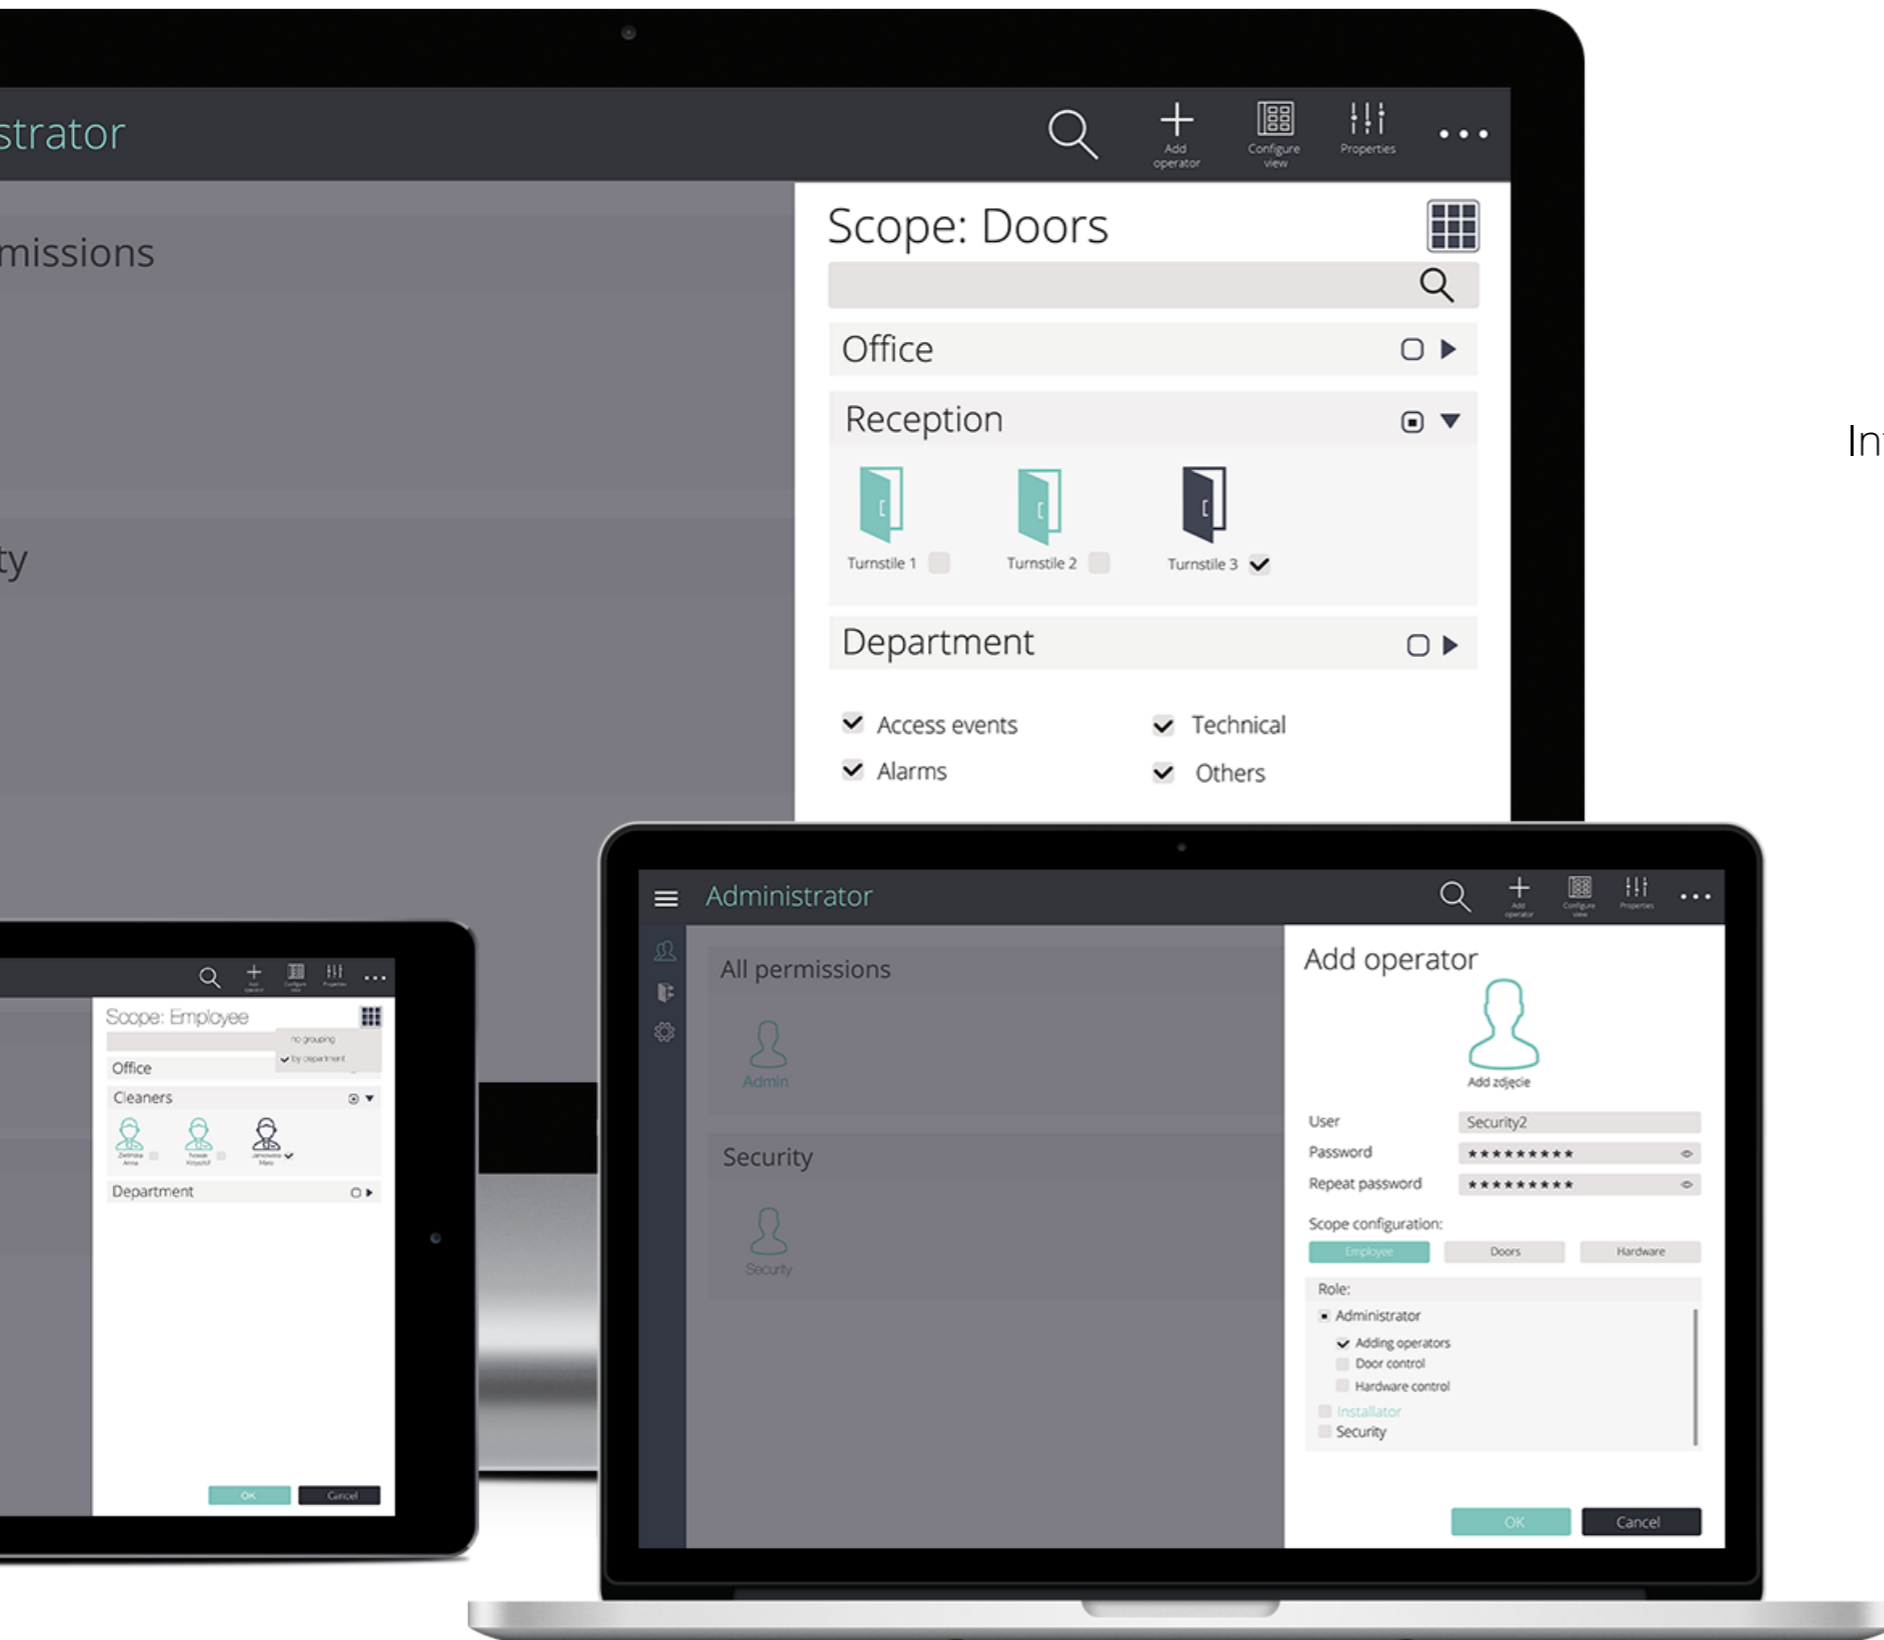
strator

Add operator

Configure view

Properties

missions

ty

Scope: Doors

Office

Reception

Turnstile 1

Turnstile 2

Turnstile 3

Department

Access events

Technical

Alarms

Others

In

Scope: Employee

no grouping

by department

Office

Cleaners

Department

OK

Cancel

Administrator

Add operator

Configure view

Properties

All permissions

Admin

Security

Security

Add operator

Add zdjęcie

User

Security2

Password

*********

Repeat password

*********

Scope configuration:

Employee

Doors

Hardware

Role:

Administrator

Adding operators

Door control

Hardware control

Installator

Security

OK

Cancel